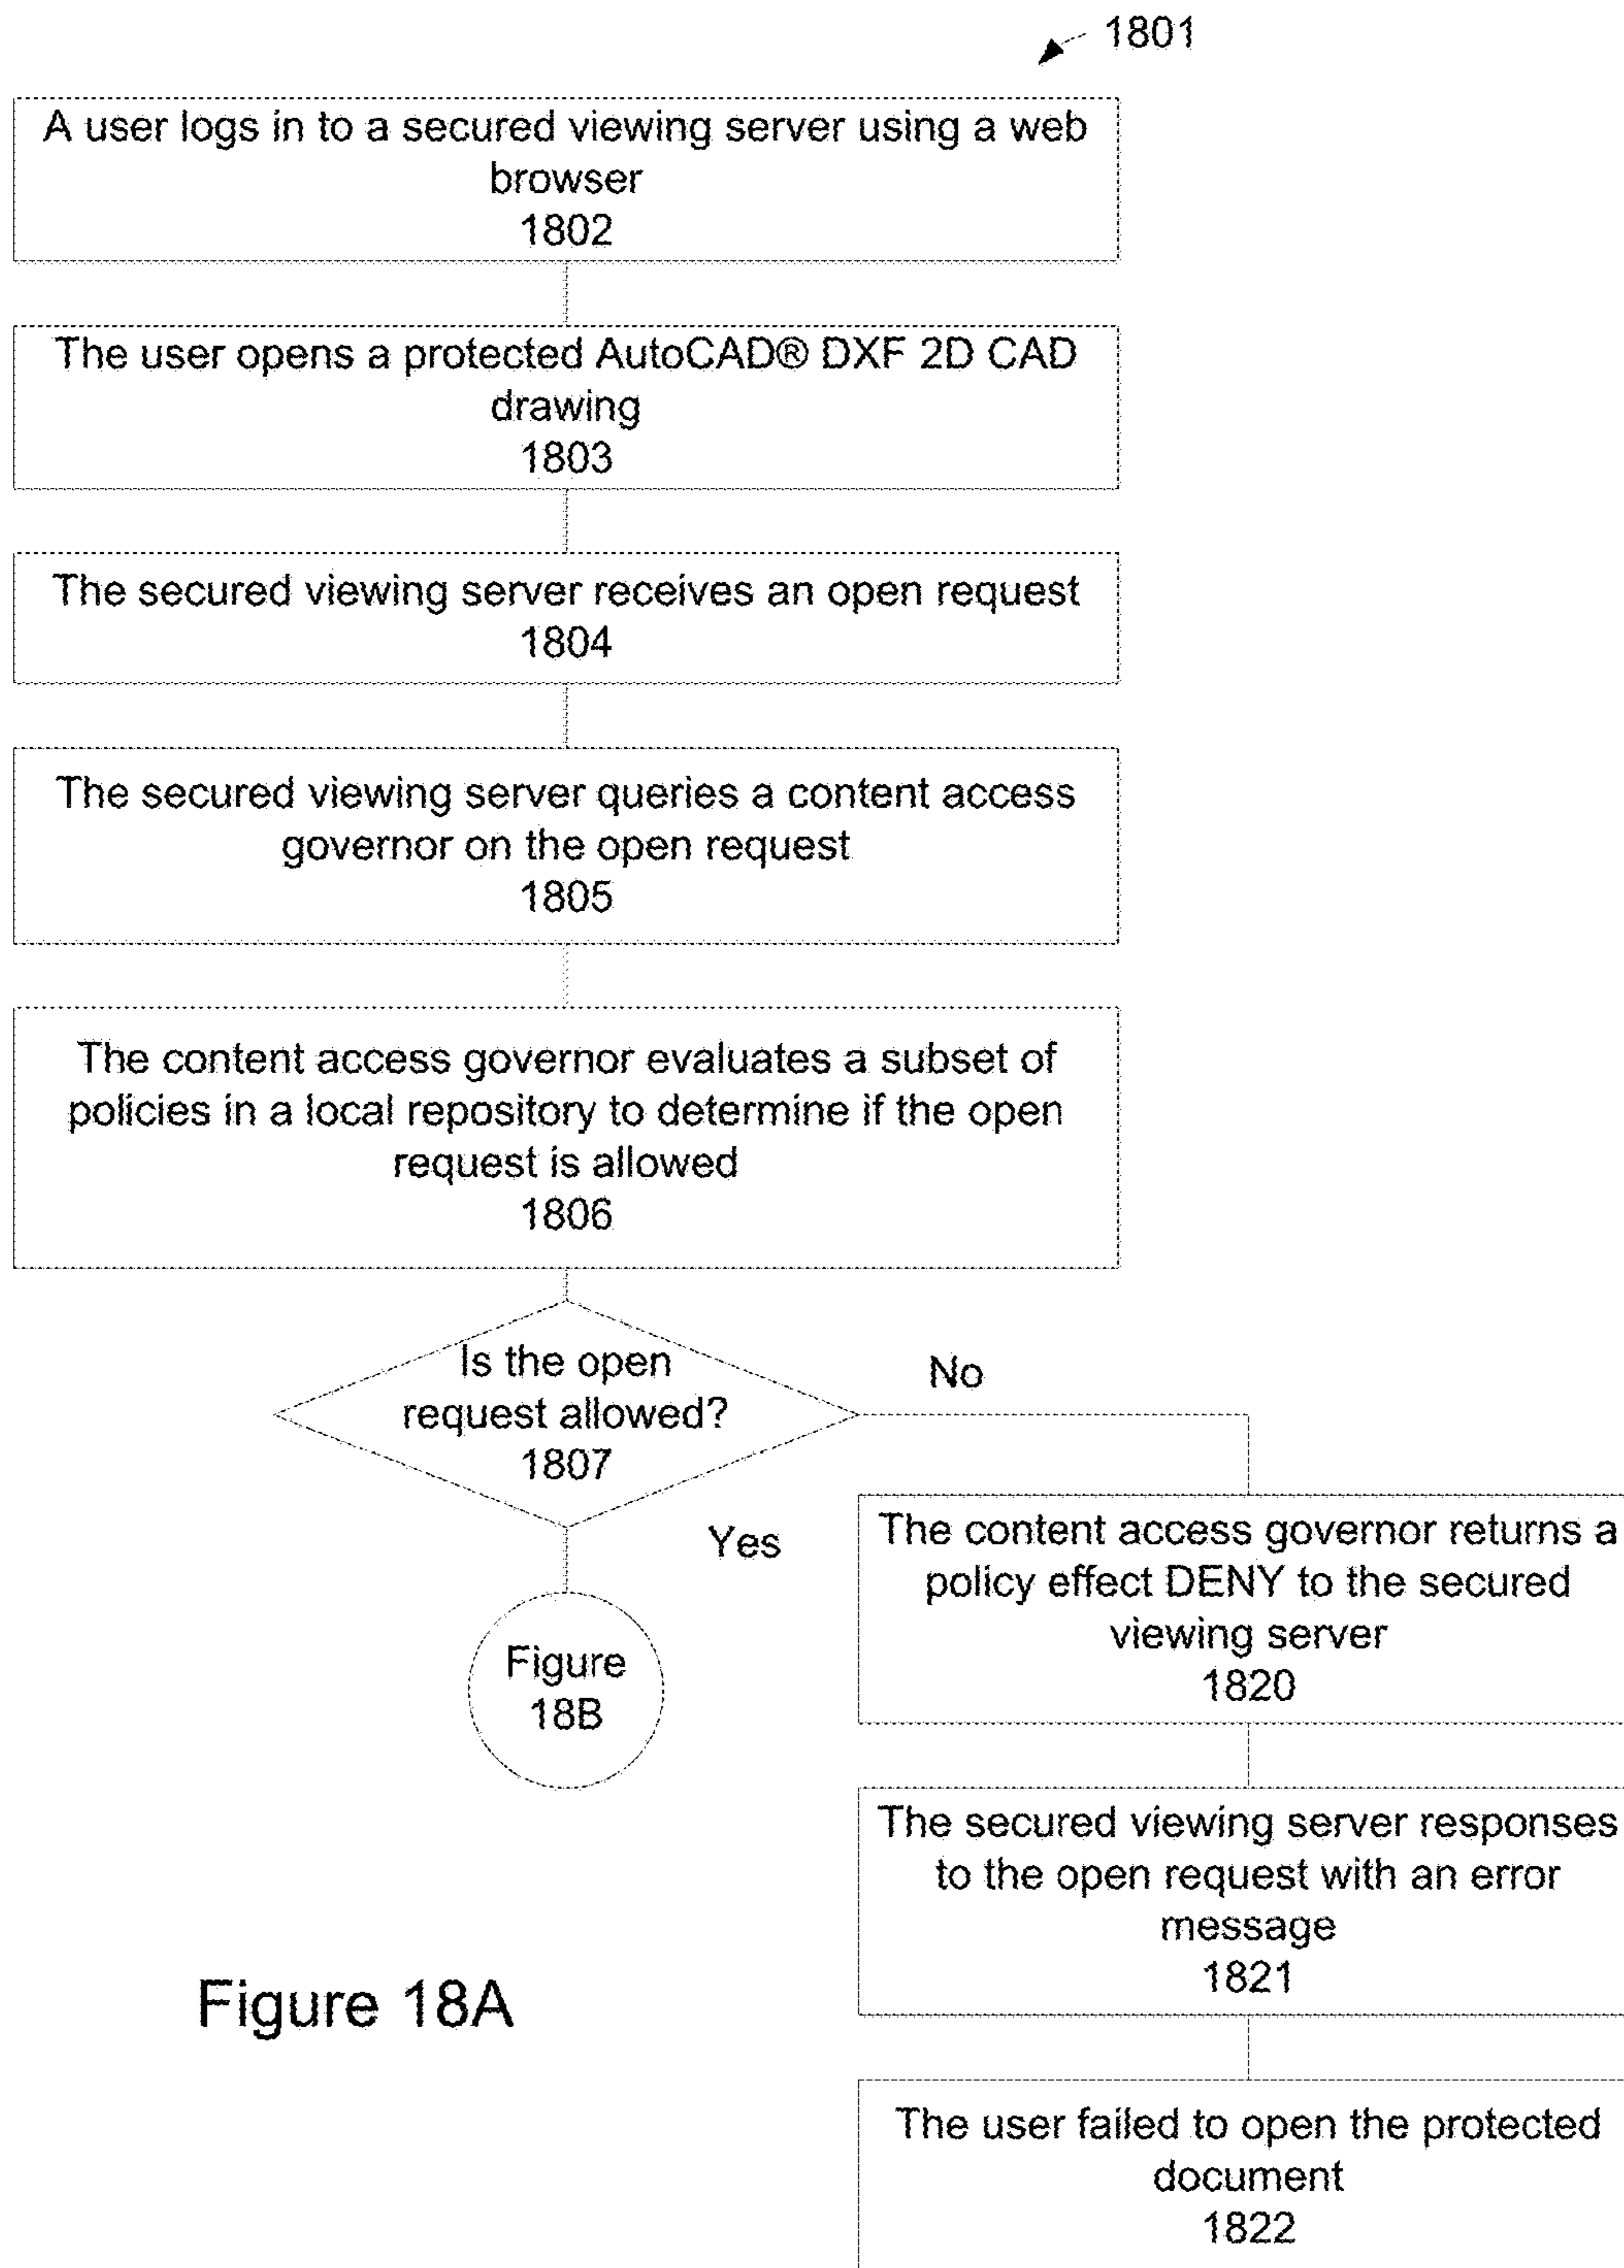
1801

A user logs in to a secured viewing server using a web browser
1802

The user opens a protected AutoCAD® DXF 2D CAD drawing
1803

The secured viewing server receives an open request
1804

The secured viewing server queries a content access governor on the open request
1805

The content access governor evaluates a subset of policies in a local repository to determine if the open request is allowed
1806

Is the open request allowed?
1807

No

Yes

Figure 18B

The content access governor returns a policy effect DENY to the secured viewing server
1820

The secured viewing server responses to the open request with an error message
1821

Figure 18A

The user failed to open the protected document
1822